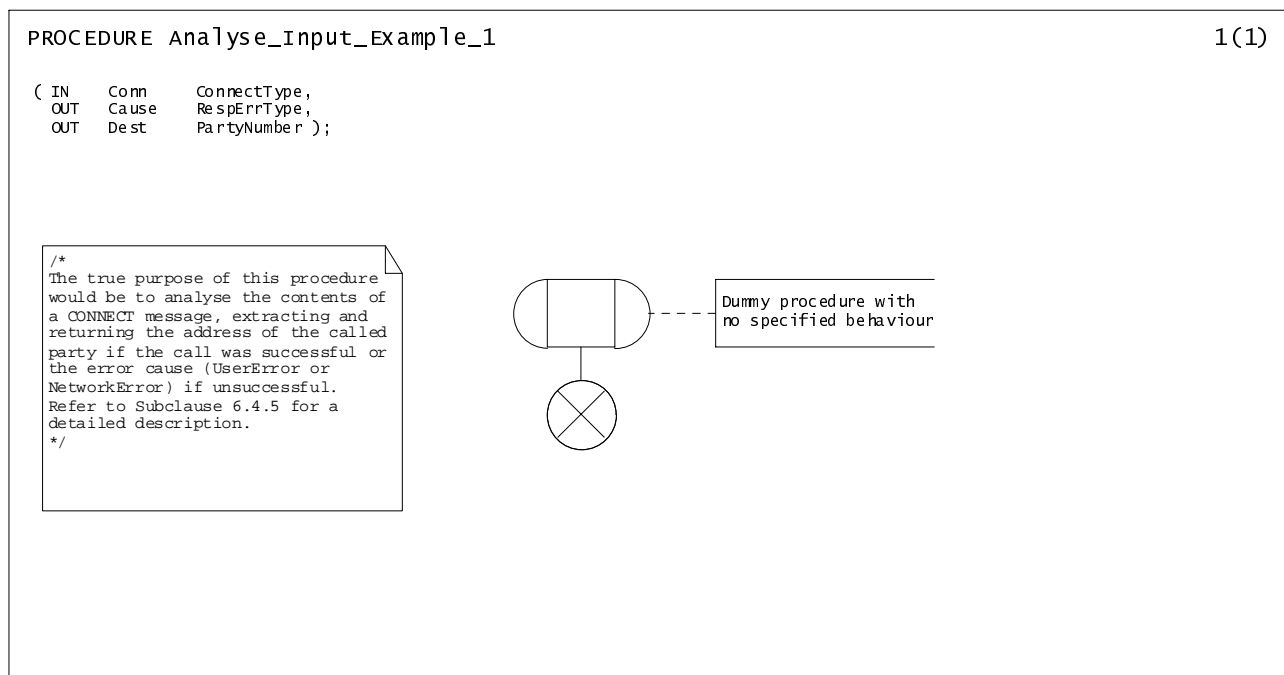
PROCEDURE Analyse_Input_Example_1

1(1)

( IN Conn ConnectType,
OUT Cause RespErrType,
OUT Dest PartyNumber );

/*
The true purpose of this procedure would be to analyse the contents of a CONNECT message, extracting and returning the address of the called party if the call was successful or the error cause (UserError or NetworkError) if unsuccessful.
Refer to Subclause 6.4.5 for a detailed description.
*/

Dummy procedure with no specified behaviour